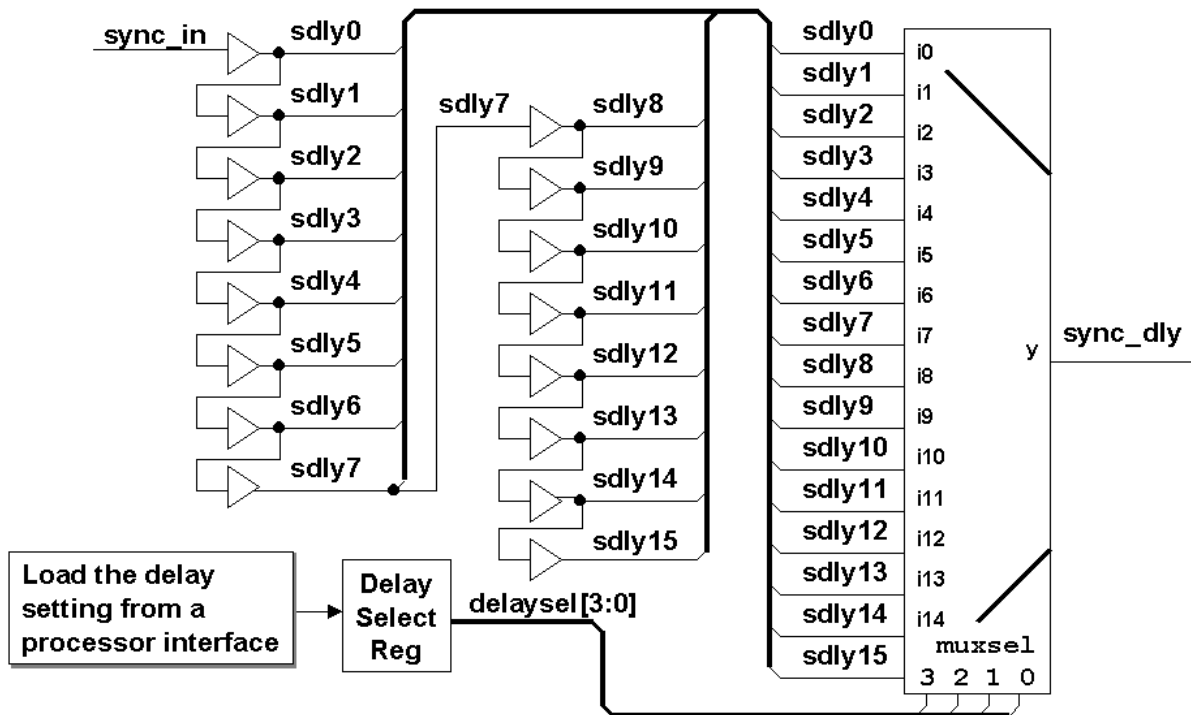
sync_in
sdly0
sdly1
sdly2
sdly3
sdly4
sdly5
sdly6
sdly7
sdly7
sdly8
sdly9
sdly10
sdly11
sdly12
sdly13
sdly14
sdly15
sdly0
sdly1
sdly2
sdly3
sdly4
sdly5
sdly6
sdly7
sdly8
sdly9
sdly10
sdly11
sdly12
sdly13
sdly14
sdly15
i0
i1
i2
i3
i4
i5
i6
i7
i8
i9
i10
i11
i12
i13
i14
y
sync_dly
muxsel
3 2 1 0
Load the delay setting from a processor interface
Delay Select Reg
delaysel[3:0]